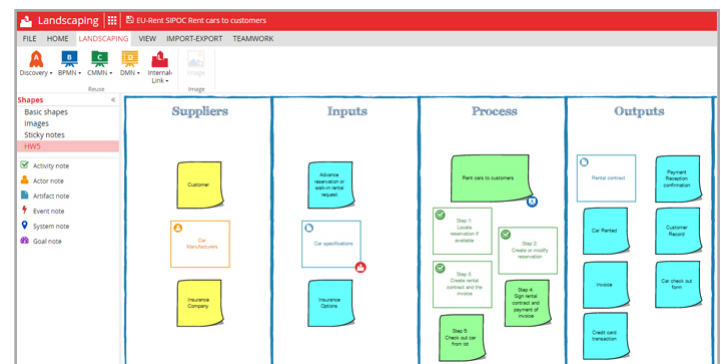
Landscaping | EU-Rent SIPOC Rent cars to customers

FILE HOME LANDSCAPING VIEW IMPORT-EXPORT TEAMWORK

Discovery BPMN CMMN DMN Internal-Link Image
Reuse Image

Shapes
Basic shapes
Images
Sticky notes
HW5

Activity note
Actor note
Artifact note
Event note
System note
Goal note

Suppliers

Customer

Car Manufacturers

Insurance Company

Inputs

Advance reservation or walk-in rental request

Car specifications

Insurance Options

Process

Rent cars to customers

Step 1: Locate reservation if available

Step 2: Create or modify reservation

Step 3: Create rental contract and the invoice

Step 4: Sign rental contract and payment of invoice

Step 5: Check out car from lot

Outputs

Rental contract

Payment Reception confirmation

Car Rented

Customer Record

Invoice

Car check out form

Credit card transaction